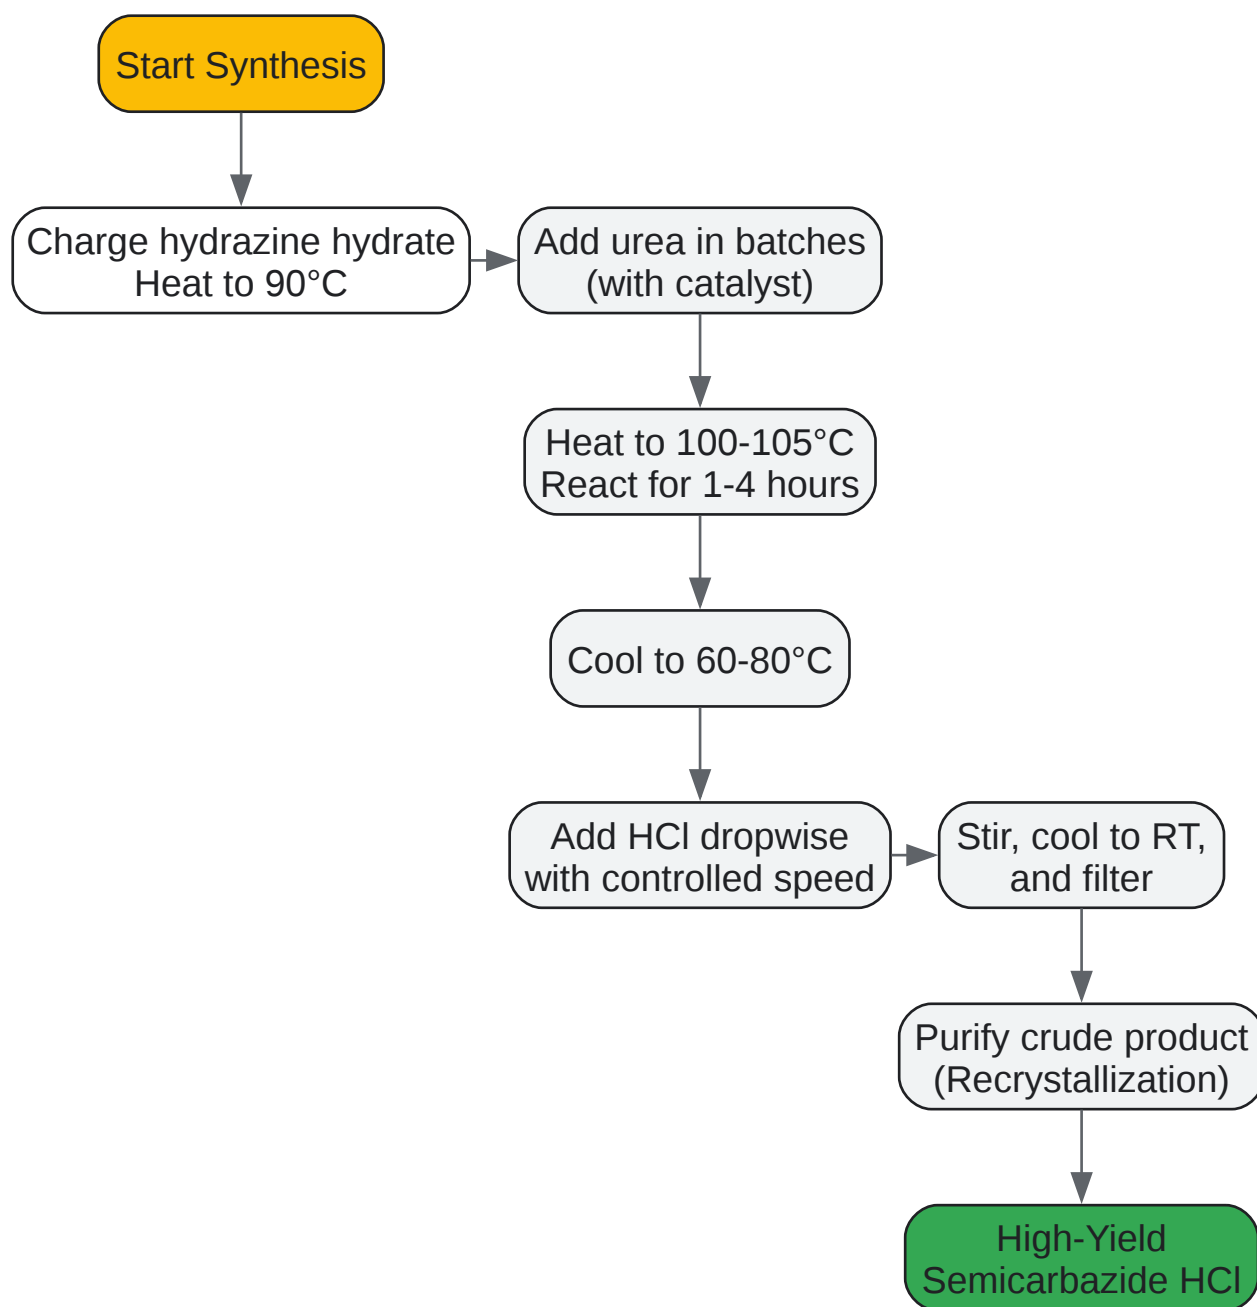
Start Synthesis

Charge hydrazine hydrate
Heat to 90°C

Add urea in batches
(with catalyst)

Heat to 100-105°C
React for 1-4 hours

Cool to 60-80°C

Add HCl dropwise
with controlled speed

Stir, cool to RT,
and filter

Purify crude product
(Recrystallization)

High-Yield
Semicarbazide HCl